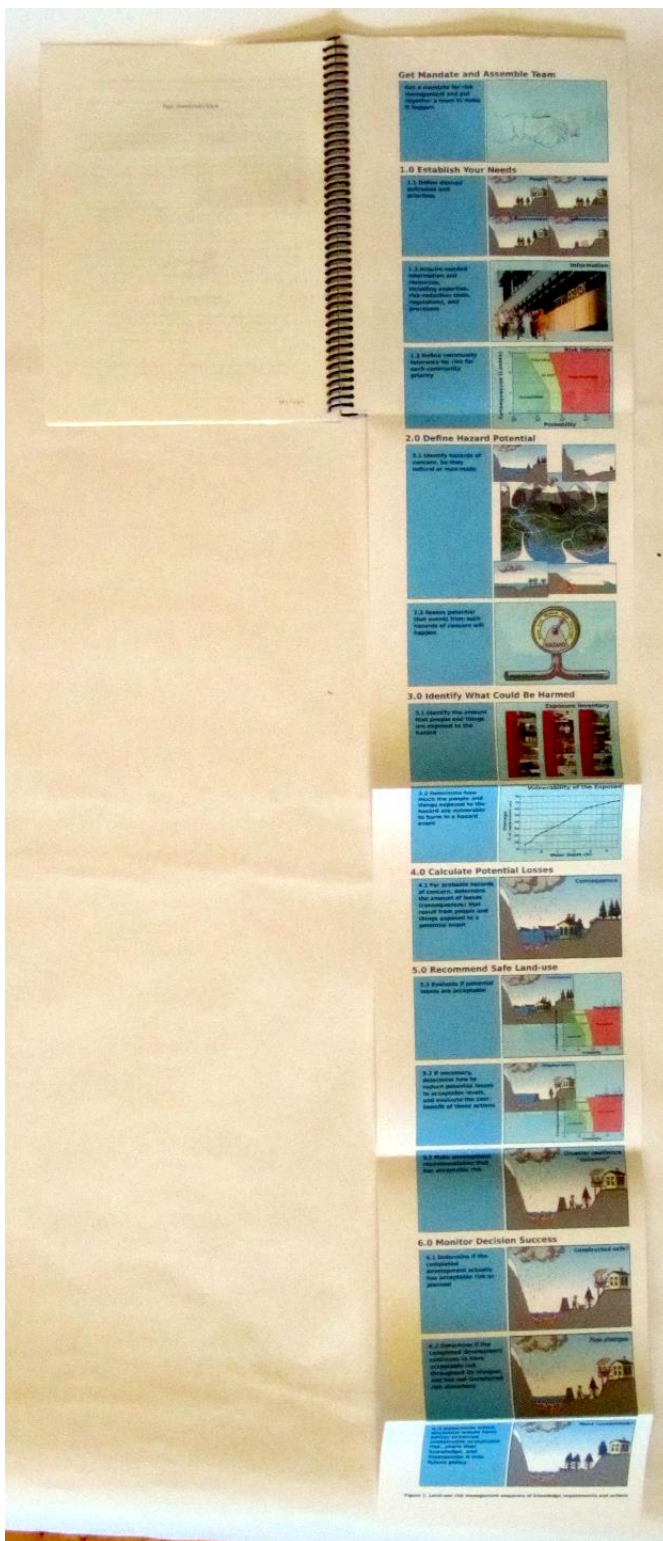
Get Mandate and Assemble Team

Get a mandate for risk management and put together a team to make it happen

1.0 Establish Your Needs

1.1 Define desired outcomes and priorities

People

Buildings

Environment

Infrastructure

1.2 Acquire needed information and resources, including expertise, risk-reduction tools, regulations, and processes

Information

1.3 Define community tolerance for risk for each community priority

Risk tolerance

Consequence (Losses)

Probability

2.0 Define Hazard Potential

2.1 Identify hazards of concern, be they natural or man-made

2.2 Assess potential that events from each hazards of concern will happen

HAZARD

3.0 Identify What Could Be Harmed

3.1 Identify the amount that people and things are exposed to the hazard

Exposure Inventory

3.2 Determine how much the people and things exposed to the hazard are vulnerable to harm in a hazard event

Vulnerability of the Exposed

Damage

Water Depth (m)

4.0 Calculate Potential Losses

4.1 For probable hazards of concern, determine the amount of losses (consequences) that result from people and things exposed to a potential event

Consequence

5.0 Recommend Safe Land-use

5.1 Evaluate if potential losses are acceptable

5.2 If necessary, determine how to reduce potential losses to acceptable levels, and evaluate the cost-benefit of those actions

5.3 Make development recommendations that has acceptable risk

Disaster resilience "balance"

6.0 Monitor Decision Success

6.1 Determine if the completed development actually has acceptable risk as planned

Constructed safe?

6.2 Determine if the completed development continues to have acceptable risk throughout its lifespan, and has not introduced risk elsewhere

Risk changes

6.3 Determine where decisions would have better enhanced sustainable development that share that knowledge, and incorporate it into future policy

Better consequences

Figure 1: Land-use risk management sequence of knowledge requirements and actions